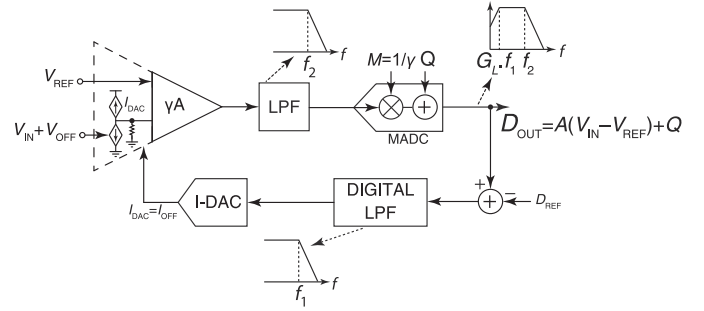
$f$

$f_2$

$M=1/\gamma$ Q

$G_L.f_1$ $f_2$ $f$

$V_{REF}$

$I_{DAC}$

$\gamma A$

LPF

MADC

$V_{IN}+V_{OFF}$

$D_{OUT}=A(V_{IN}-V_{REF})+Q$

+ −

I-DAC

DIGITAL LPF

$D_{REF}$

$I_{DAC}=I_{OFF}$

$f$

$f_1$